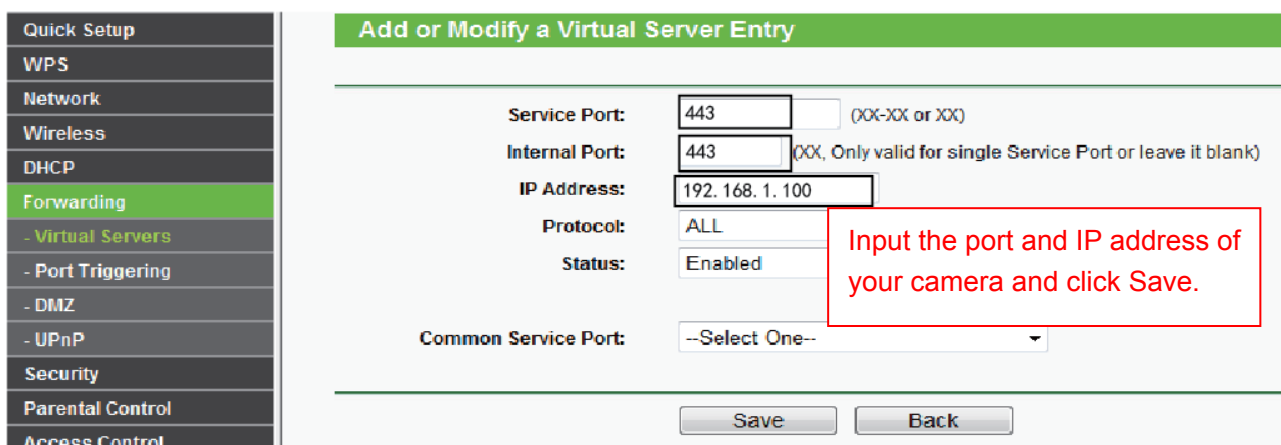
Quick Setup
WPS
Network
Wireless
DHCP
Forwarding
- Virtual Servers
- Port Triggering
- DMZ
- UPnP
Security
Parental Control
Access Control

Add or Modify a Virtual Server Entry

Service Port: 443 (XX-XX or XX)
Internal Port: 443 (XX, Only valid for single Service Port or leave it blank)
IP Address: 192. 168. 1. 100
Protocol: ALL
Status: Enabled

Input the port and IP address of your camera and click Save.

Common Service Port: --Select One--

Save Back